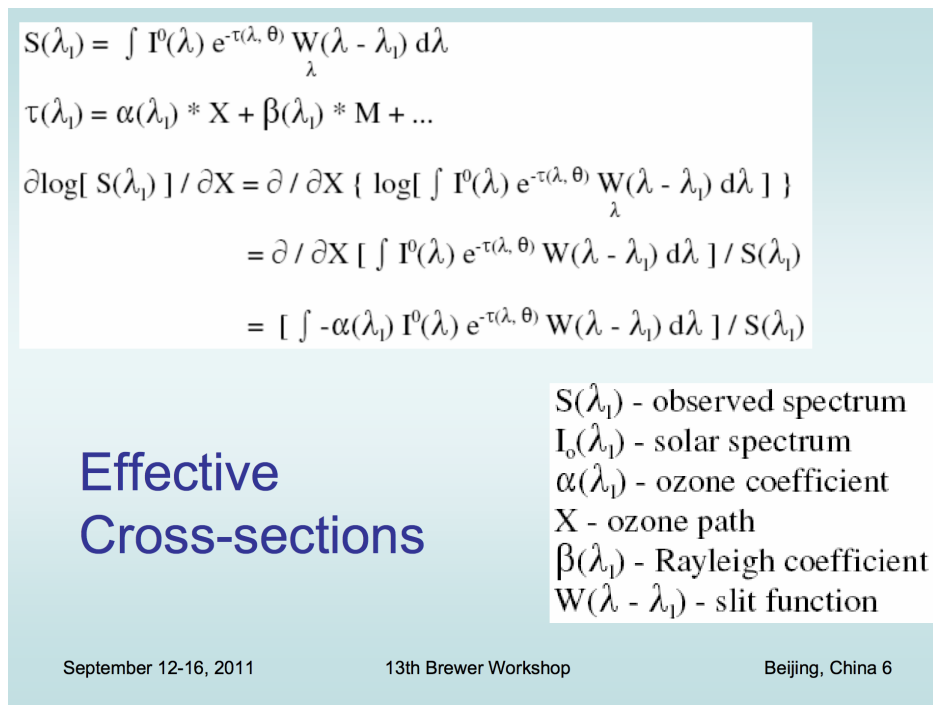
$S(\lambda_1) = \int_{\lambda} I^0(\lambda)\, e^{-\tau(\lambda,\theta)}\, W(\lambda - \lambda_1)\, d\lambda$

$\tau(\lambda_1) = \alpha(\lambda_1) * X + \beta(\lambda_1) * M + ...$

$\partial \log[\, S(\lambda_1)\, ] / \partial X = \partial / \partial X \{ \log[ \int_{\lambda} I^0(\lambda)\, e^{-\tau(\lambda,\theta)}\, W(\lambda - \lambda_1)\, d\lambda ] \}$

$= \partial / \partial X [ \int I^0(\lambda)\, e^{-\tau(\lambda,\theta)}\, W(\lambda - \lambda_1)\, d\lambda ] / S(\lambda_1)$

$= [ \int -\alpha(\lambda_1)\, I^0(\lambda)\, e^{-\tau(\lambda,\theta)}\, W(\lambda - \lambda_1)\, d\lambda ] / S(\lambda_1)$

Effective Cross-sections

$S(\lambda_1)$ - observed spectrum
$I_o(\lambda_1)$ - solar spectrum
$\alpha(\lambda_1)$ - ozone coefficient
X - ozone path
$\beta(\lambda_1)$ - Rayleigh coefficient
$W(\lambda - \lambda_1)$ - slit function

September 12-16, 2011 13th Brewer Workshop Beijing, China 6